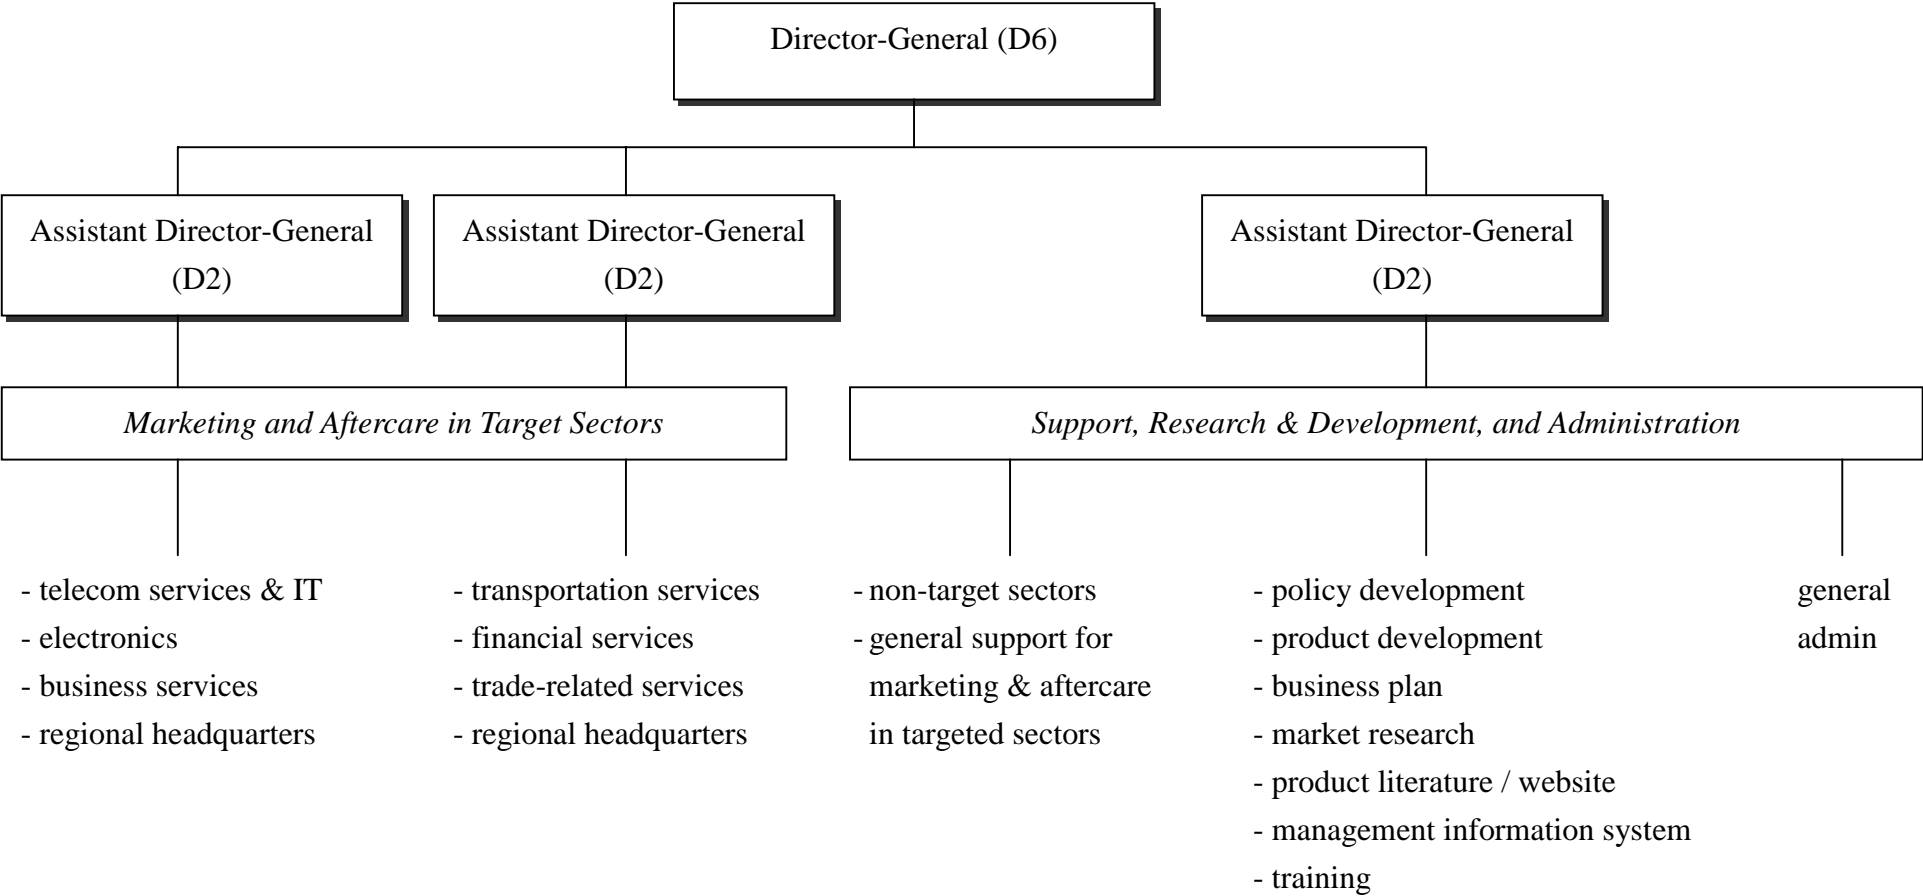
Director-General (D6)

Assistant Director-General (D2)

Assistant Director-General (D2)

Assistant Director-General (D2)

*Marketing and Aftercare in Target Sectors*

*Support, Research & Development, and Administration*

- telecom services & IT
- electronics
- business services
- regional headquarters

- transportation services
- financial services
- trade-related services
- regional headquarters

- non-target sectors
- general support for marketing & aftercare in targeted sectors

- policy development
- product development
- business plan
- market research
- product literature / website
- management information system
- training

general admin